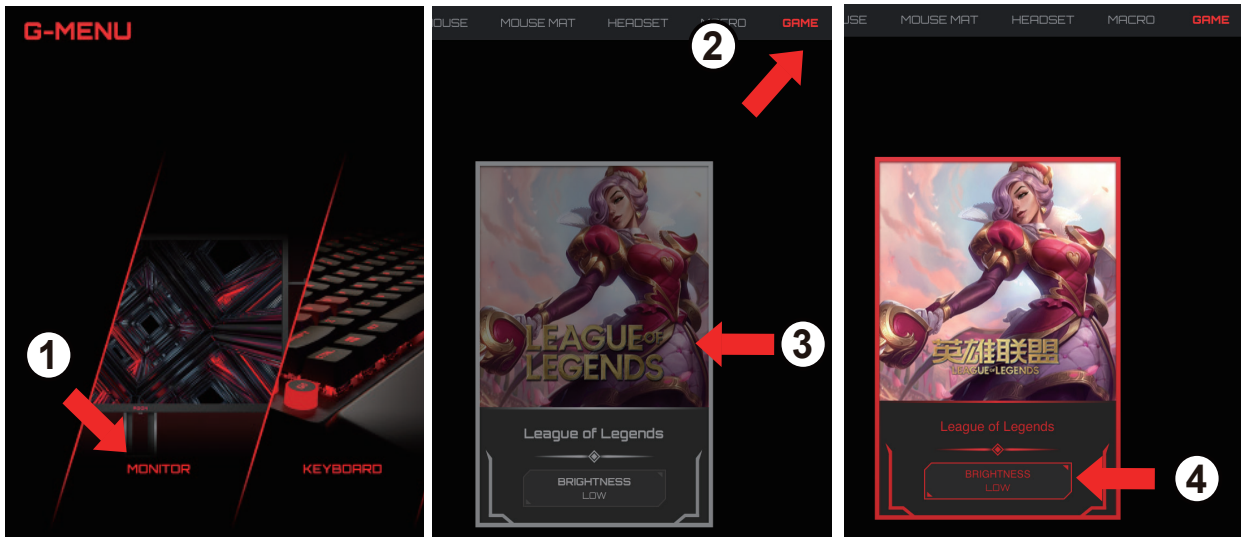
G-MENU

1

MONITOR

KEYBOARD

USE MOUSE MAT HEADSET MACRO GAME

2

LEAGUE OF LEGENDS

3

League of Legends

BRIGHTNESS
LOW

USE MOUSE MAT HEADSET MACRO GAME

英雄联盟
LEAGUE OF LEGENDS

League of Legends

BRIGHTNESS
LOW

4